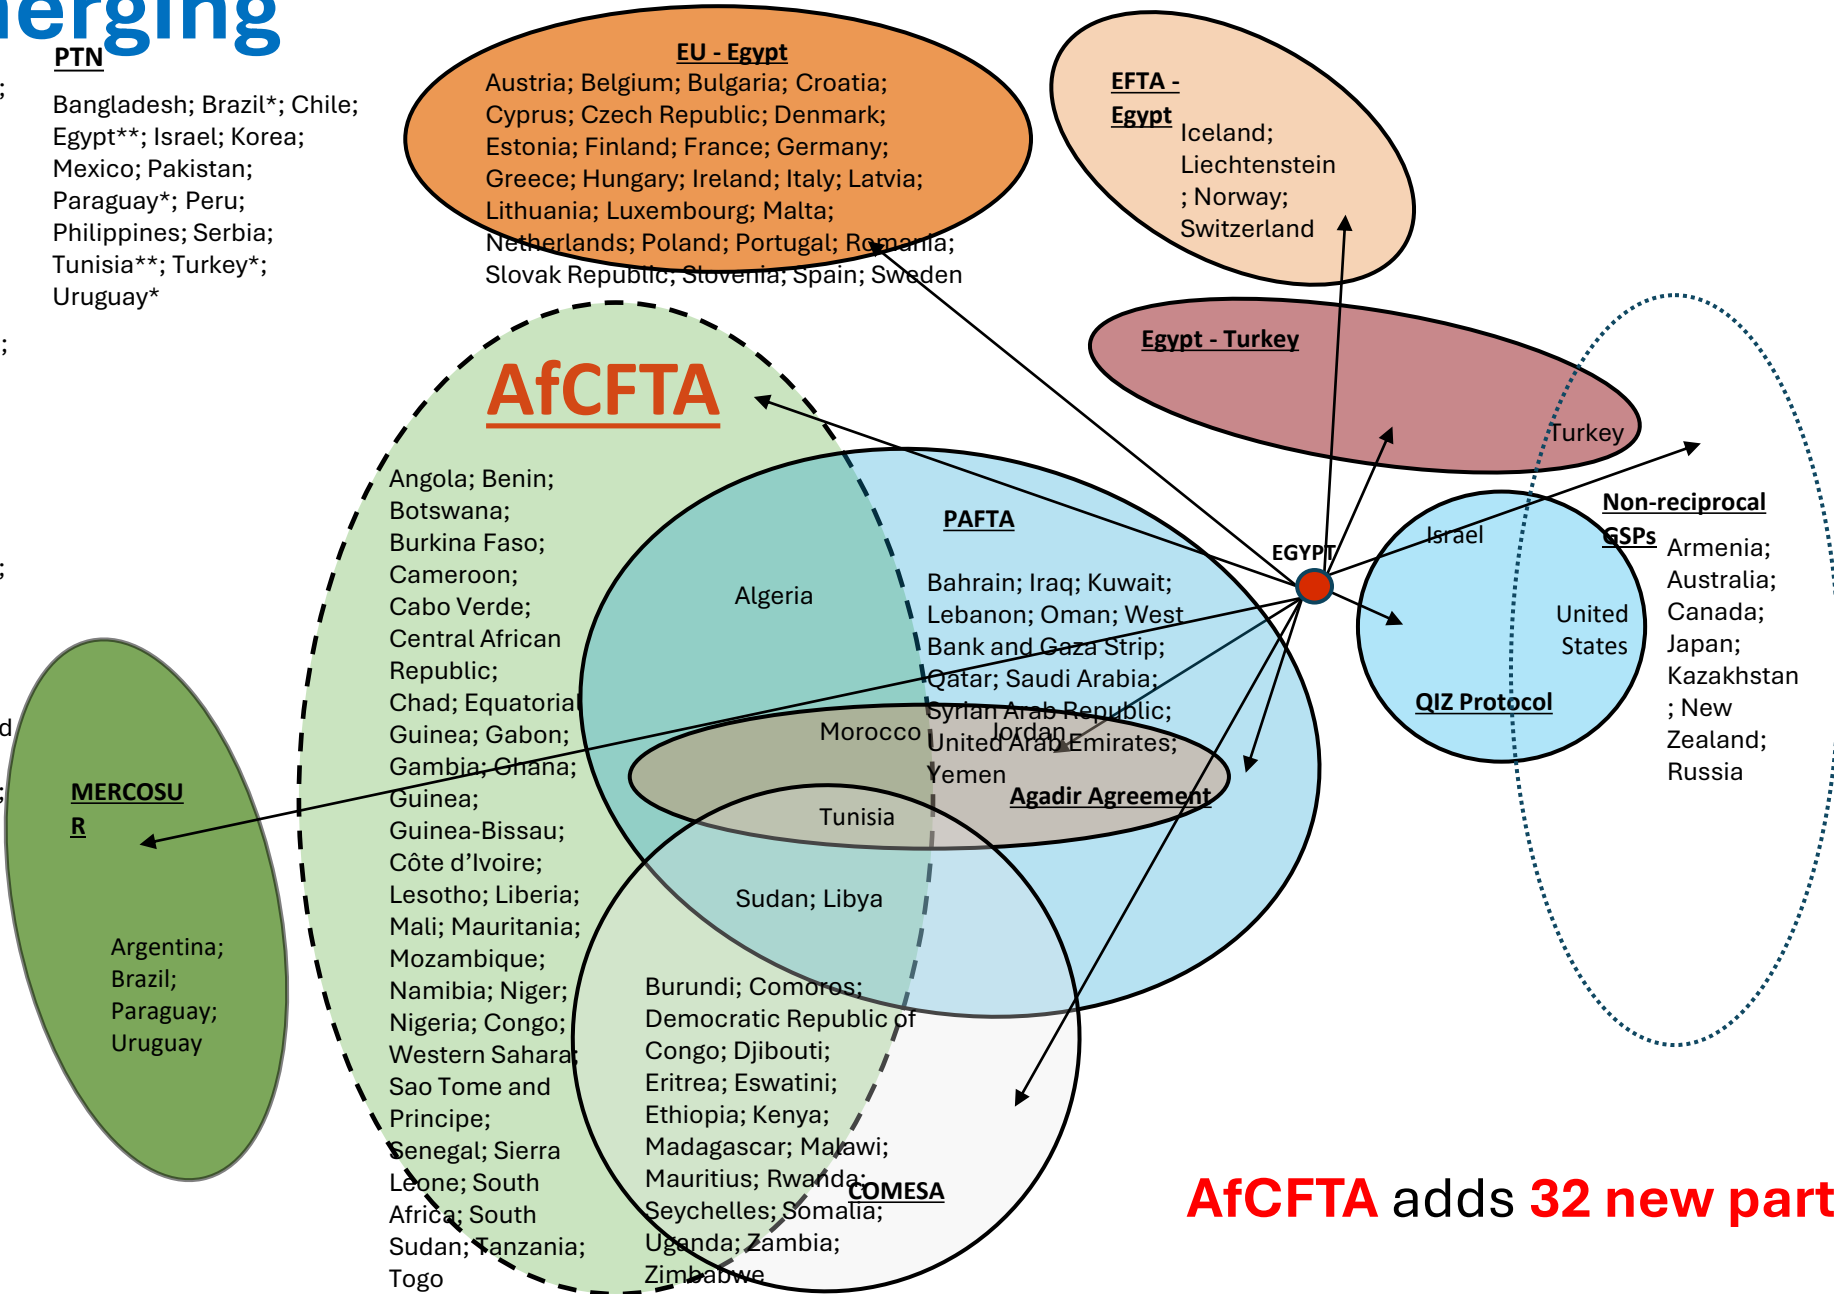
erging

PTN

Bangladesh; Brazil*; Chile; Egypt**; Israel; Korea; Mexico; Pakistan; Paraguay*; Peru; Philippines; Serbia; Tunisia**; Turkey*; Uruguay*

EU - Egypt
Austria; Belgium; Bulgaria; Croatia; Cyprus; Czech Republic; Denmark; Estonia; Finland; France; Germany; Greece; Hungary; Ireland; Italy; Latvia; Lithuania; Luxembourg; Malta; Netherlands; Poland; Portugal; Romania; Slovak Republic; Slovenia; Spain; Sweden

EFTA - Egypt
Iceland; Liechtenstein ; Norway; Switzerland

Egypt - Turkey
Turkey

AfCFTA

Angola; Benin; Botswana; Burkina Faso; Cameroon; Cabo Verde; Central African Republic; Chad; Equatorial Guinea; Gabon; Gambia; Ghana; Guinea; Guinea-Bissau; Côte d'Ivoire; Lesotho; Liberia; Mali; Mauritania; Mozambique; Namibia; Niger; Nigeria; Congo; Western Sahara; Sao Tome and Principe; Senegal; Sierra Leone; South Africa; South Sudan; Tanzania; Togo

Algeria

PAFTA

Bahrain; Iraq; Kuwait; Lebanon; Oman; West Bank and Gaza Strip; Qatar; Saudi Arabia; Syrian Arab Republic; United Arab Emirates; Yemen

EGYPT

Israel

United States

QIZ Protocol

Non-reciprocal GSPs
Armenia; Australia; Canada; Japan; Kazakhstan ; New Zealand; Russia

Morocco
Jordan
Agadir Agreement
Tunisia

Sudan; Libya

MERCOSUR

Argentina; Brazil; Paraguay; Uruguay

Burundi; Comoros; Democratic Republic of Congo; Djibouti; Eritrea; Eswatini; Ethiopia; Kenya; Madagascar; Malawi; Mauritius; Rwanda; Seychelles; Somalia; Uganda; Zambia; Zimbabwe

COMESA

AfCFTA adds 32 new part